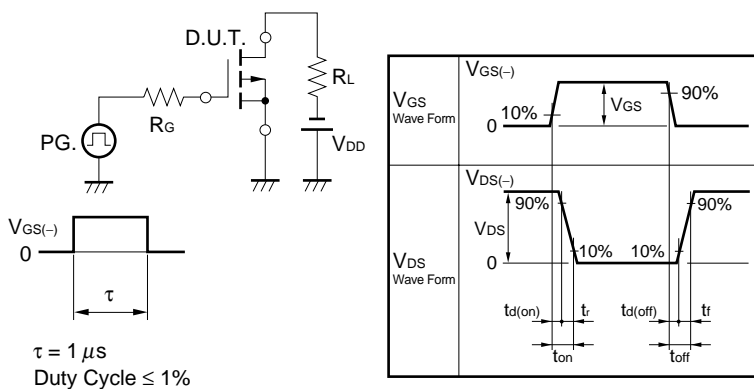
D.U.T.

$R_L$

$R_G$

PG.

$V_{DD}$

$V_{GS(-)}$

0

$\tau$

$\tau = 1\ \mu s$
Duty Cycle $\leq 1\%$

$V_{GS}$
Wave Form

$V_{GS(-)}$

0

10%

$V_{GS}$

90%

$V_{DS}$
Wave Form

$V_{DS(-)}$

90%

$V_{DS}$

0

10%

10%

90%

$t_{d(on)}$

$t_r$

$t_{on}$

$t_{d(off)}$

$t_f$

$t_{off}$